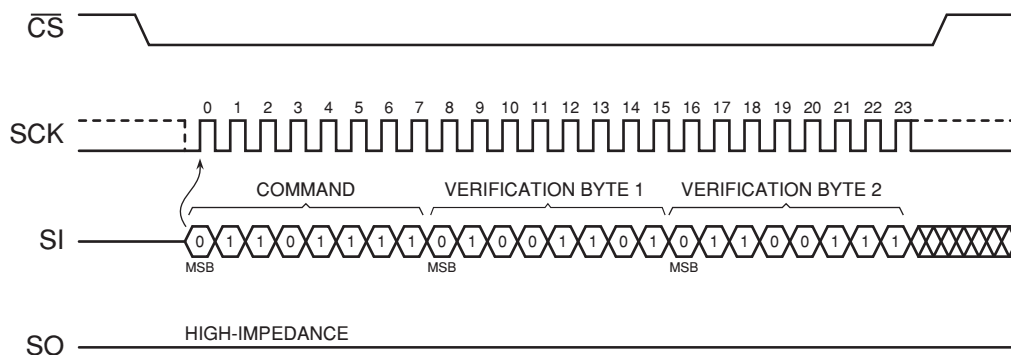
$\overline{CS}$

SCK

0 1 2 3 4 5 6 7 8 9 10 11 12 13 14 15 16 17 18 19 20 21 22 23

COMMAND

VERIFICATION BYTE 1

VERIFICATION BYTE 2

SI

0 1 1 0 1 1 1 1 0 1 0 0 1 1 0 1 0 1 1 0 0 1 1 1

MSB MSB MSB

SO

HIGH-IMPEDANCE